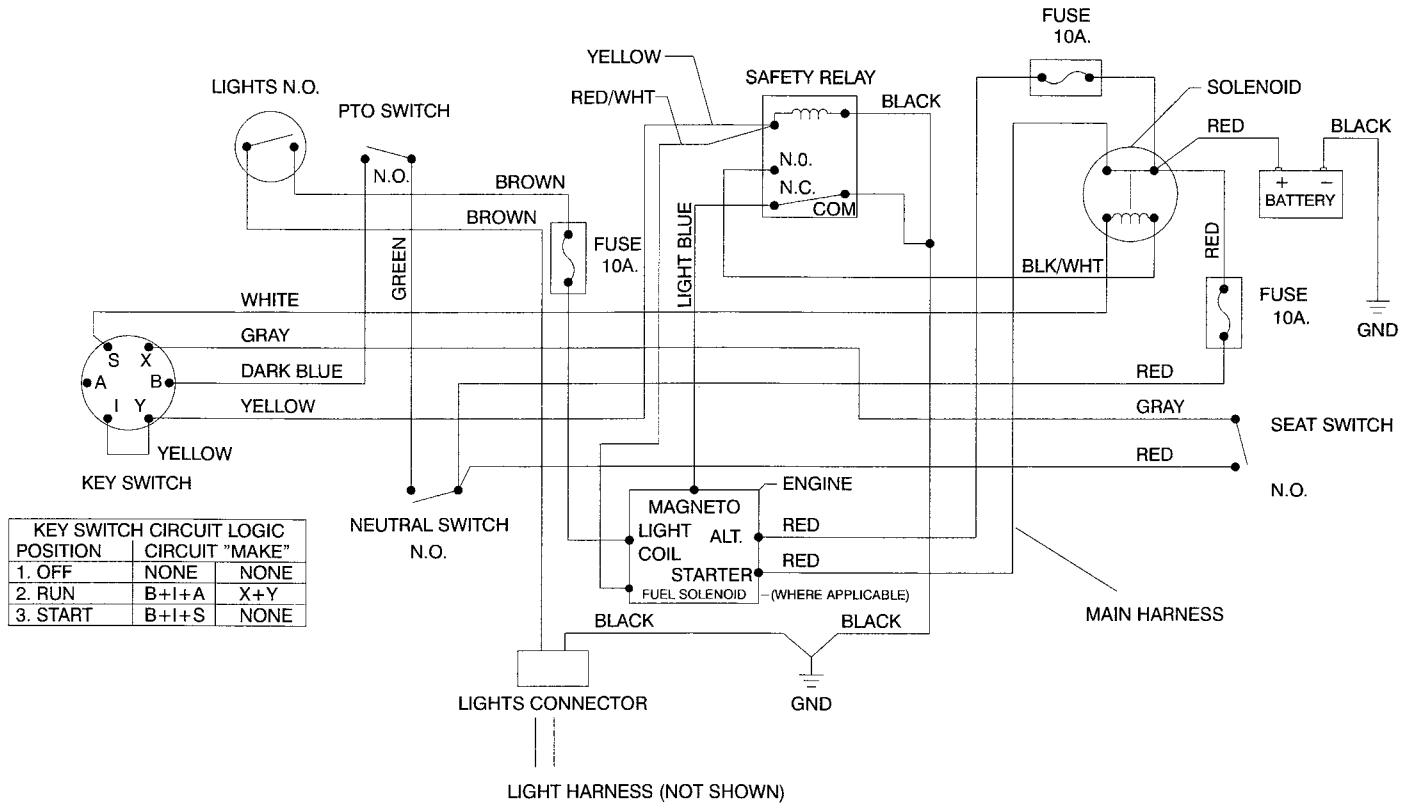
FUSE 10A.

YELLOW

SAFETY RELAY

SOLENOID

LIGHTS N.O.

RED/WHT

BLACK

PTO SWITCH

RED

BLACK

N.O.

N.O.

N.C.

BROWN

COM

+ −
BATTERY

BROWN

FUSE 10A.

LIGHT BLUE

GREEN

BLK/WHT

RED

FUSE 10A.

WHITE

GND

GRAY

S X
A B
I Y

DARK BLUE

RED

YELLOW

GRAY

SEAT SWITCH

YELLOW

RED

KEY SWITCH

ENGINE

N.O.

MAGNETO
LIGHT
COIL
ALT.
STARTER
FUEL SOLENOID

NEUTRAL SWITCH N.O.

RED

RED

(WHERE APPLICABLE)

| KEY SWITCH CIRCUIT LOGIC | | |
|---|---|---|
| POSITION | CIRCUIT "MAKE" | |
| 1. OFF | NONE | NONE |
| 2. RUN | B+I+A | X+Y |
| 3. START | B+I+S | NONE |

MAIN HARNESS

BLACK

BLACK

LIGHTS CONNECTOR

GND

LIGHT HARNESS (NOT SHOWN)